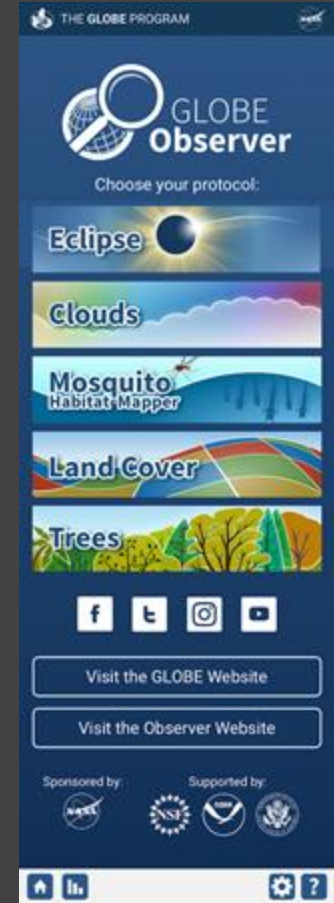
THE GLOBE PROGRAM

GLOBE Observer

Choose your protocol:

Eclipse

Clouds

Mosquito Habitat Mapper

Land Cover

Trees

Visit the GLOBE Website

Visit the Observer Website

Sponsored by:

Supported by:

NSF

NOAA

?